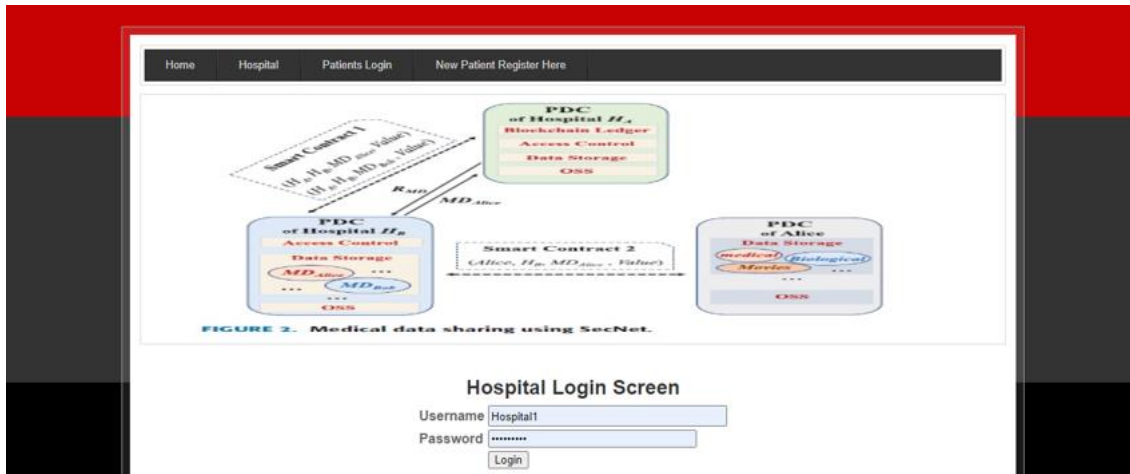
Home Hospital Patients Login New Patient Register Here

Smart Contract 1
$(H_A, H_B, MD_{Alice}, Value)$
$(H_A, H_B, MD_{Bob}, Value)$

$R_{MD}$

$MD_{Alice}$

PDC
of Hospital $H_A$
Blockchain Ledger
Access Control
Data Storage
OSS

PDC
of Hospital $H_B$
Access Control
Data Storage
$MD_{Alice}$ ...
... $MD_{Bob}$
...
OSS

Smart Contract 2
$(Alice, H_B, MD_{Alice}, Value)$

PDC
of Alice
Data Storage
medical Biological
Movies ...
...
OSS

FIGURE 2. Medical data sharing using SecNet.

Hospital Login Screen
Username Hospital1
Password ••••••••••
Login